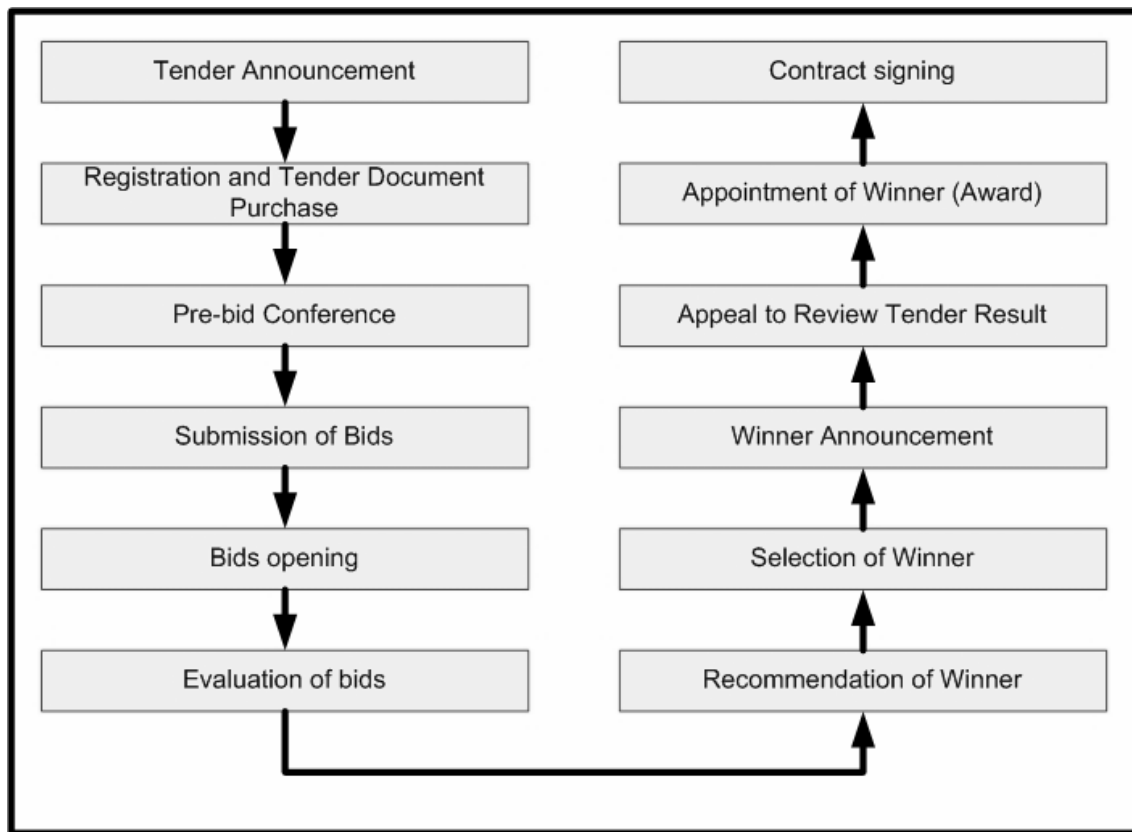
Tender Announcement

Registration and Tender Document Purchase

Pre-bid Conference

Submission of Bids

Bids opening

Evaluation of bids

Recommendation of Winner

Selection of Winner

Winner Announcement

Appeal to Review Tender Result

Appointment of Winner (Award)

Contract signing